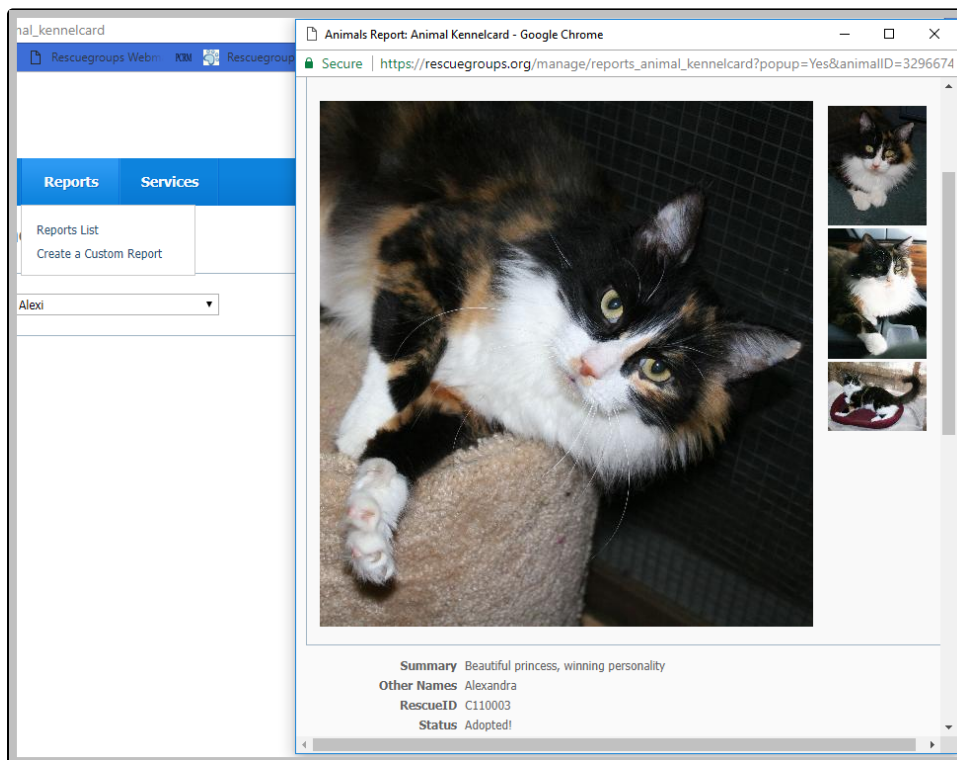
nal_kennelcard

Rescuegroups Webm

Rescuegroup

Reports

Services

Reports List

Create a Custom Report

Alexi

Animals Report: Animal Kennelcard - Google Chrome

Secure

https://rescuegroups.org/manage/reports_animal_kennelcard?popup=Yes&animalID=3296674

| | |
|---|---|
| Summary | Beautiful princess, winning personality |
| Other Names | Alexandra |
| RescueID | C110003 |
| Status | Adopted! |